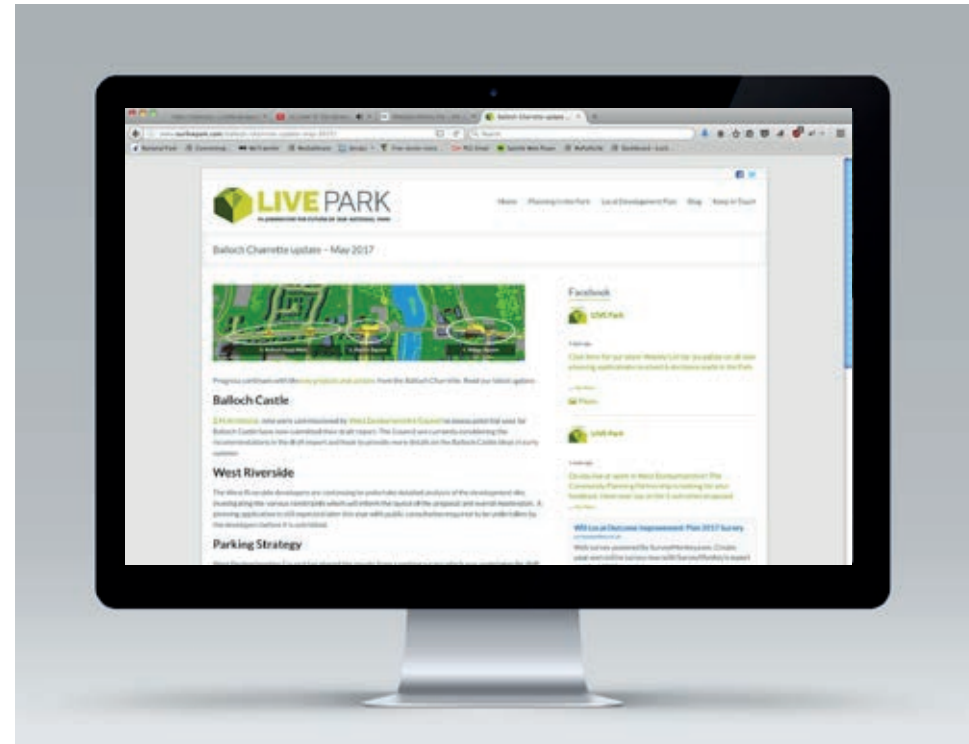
LIVE PARK

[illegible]

Home   Planning in the Park   Local Development Plan   Blog   Keep in Touch

Balloch Charrette update – May 2017

Progress continues with the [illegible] from the Balloch Charrette. Read our latest update.

Balloch Castle

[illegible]

West Riverside

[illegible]

Parking Strategy

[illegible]

Facebook

LIVE Park

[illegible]

LIVE Park

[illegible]